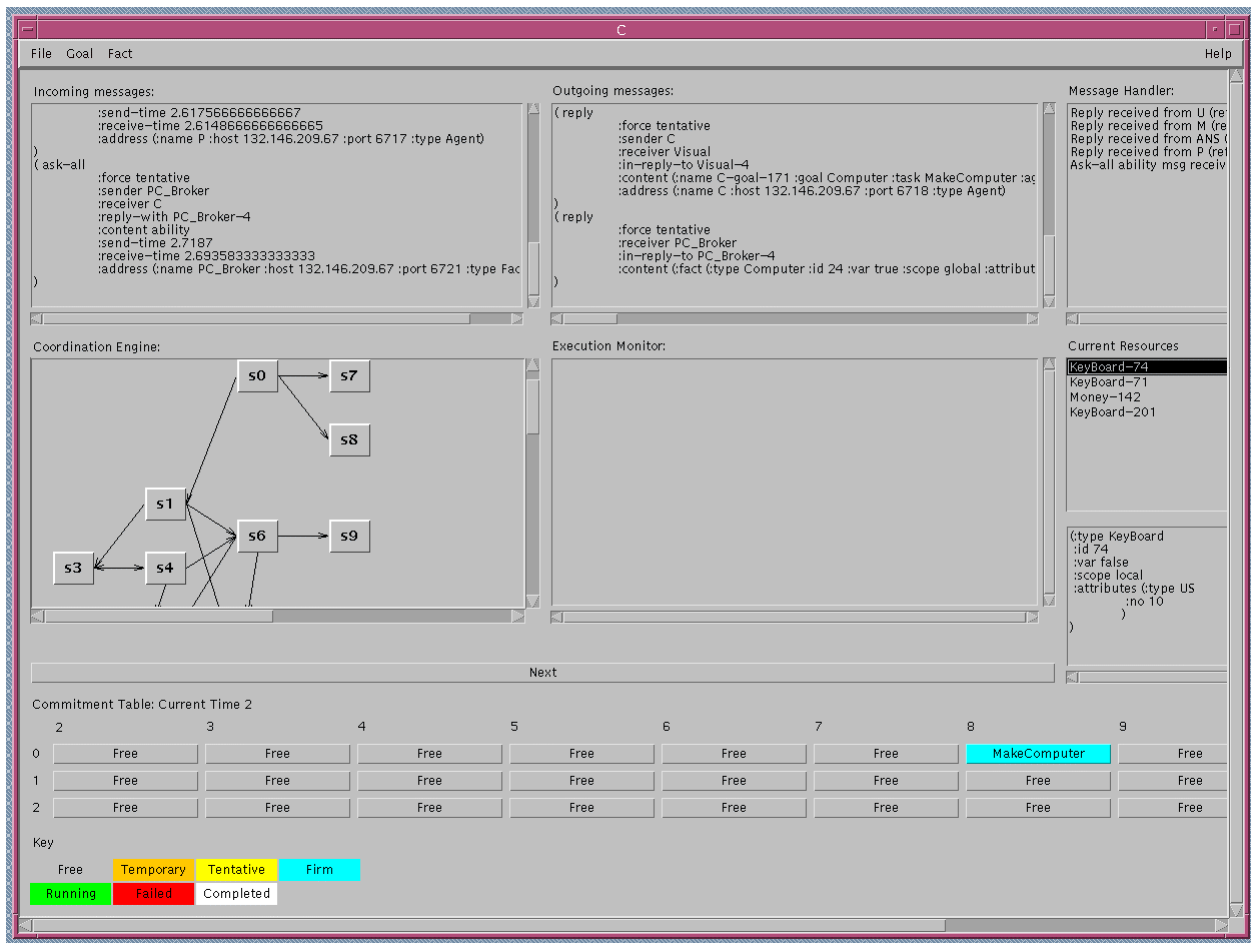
C

File Goal Fact

Help

Incoming messages:

:send–time 2.617566666666667
:receive–time 2.6148666666666665
:address (:name P :host 132.146.209.67 :port 6717 :type Agent)
)
( ask–all
:force tentative
:sender PC_Broker
:receiver C
:reply–with PC_Broker–4
:content ability
:send–time 2.7187
:receive–time 2.693583333333333
:address (:name PC_Broker :host 132.146.209.67 :port 6721 :type Fac
)

Outgoing messages:

( reply
:force tentative
:sender C
:receiver Visual
:in–reply–to Visual–4
:content (:name C–goal–171 :goal Computer :task MakeComputer :ag
:address (:name C :host 132.146.209.67 :port 6718 :type Agent)
)
( reply
:force tentative
:receiver PC_Broker
:in–reply–to PC_Broker–4
:content (:fact (:type Computer :id 24 :var true :scope global :attribut
)

Message Handler:

Reply received from U (re
Reply received from M (re
Reply received from ANS (
Reply received from P (re
Ask–all ability msg receiv

Coordination Engine:

s0
s7
s8
s1
s6
s9
s3
s4

Execution Monitor:

Current Resources

KeyBoard–74
KeyBoard–71
Money–142
KeyBoard–201

(:type KeyBoard
:id 74
:var false
:scope local
:attributes (:type US
:no 10
)
)

Next

Commitment Table: Current Time 2

| | 2 | 3 | 4 | 5 | 6 | 7 | 8 | 9 |
|---|---|---|---|---|---|---|---|---|
| 0 | Free | Free | Free | Free | Free | Free | MakeComputer | Free |
| 1 | Free | Free | Free | Free | Free | Free | Free | Free |
| 2 | Free | Free | Free | Free | Free | Free | Free | Free |

Key

Free Temporary Tentative Firm
Running Failed Completed